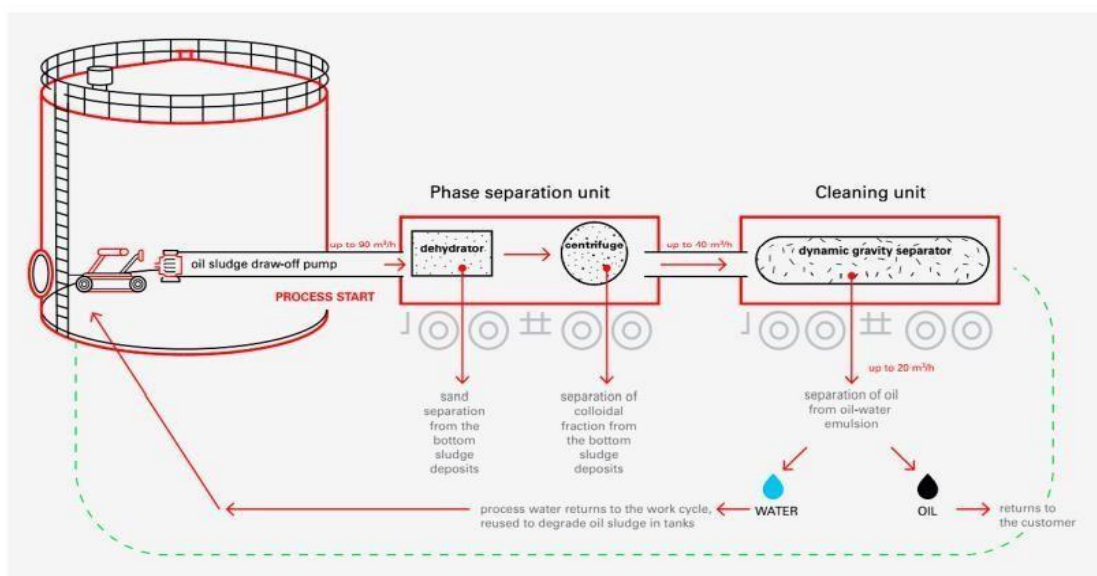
Phase separation unit

Cleaning unit

up to 90 m³/h

oil sludge draw-off pump

PROCESS START

dehydrator

centrifuge

up to 40 m³/h

dynamic gravity separator

up to 20 m³/h

sand separation from the bottom sludge deposits

separation of colloidal fraction from the bottom sludge deposits

separation of oil from oil-water emulsion

WATER

OIL

process water returns to the work cycle, reused to degrade oil sludge in tanks

returns to the customer